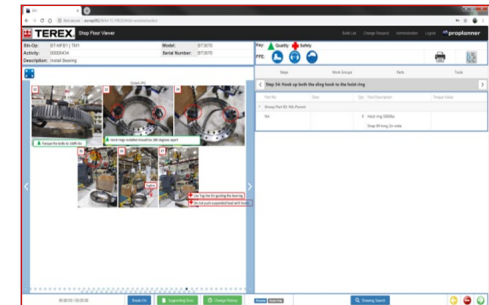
TEREX Shop Floor Viewer

proplanner

Wo Op: 01 KP 01 | TM1
Activity: 00004434
Description: Install Bearing

Model:
Serial Number:

Key: Quality Safety
PPE:

Steps Work Groups Parts Tools

Step 3A: Hook up both the sling hook to the hoist ring

Group Part 01

Torque the bolts to 1699 lbs

Hoist rings installed should be 180 degrees apart

Tip: Tag line for guiding the boom ring

Do not push suspended load with hands

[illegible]

Break On

Supporting Docs

Change Status

Drawing Search